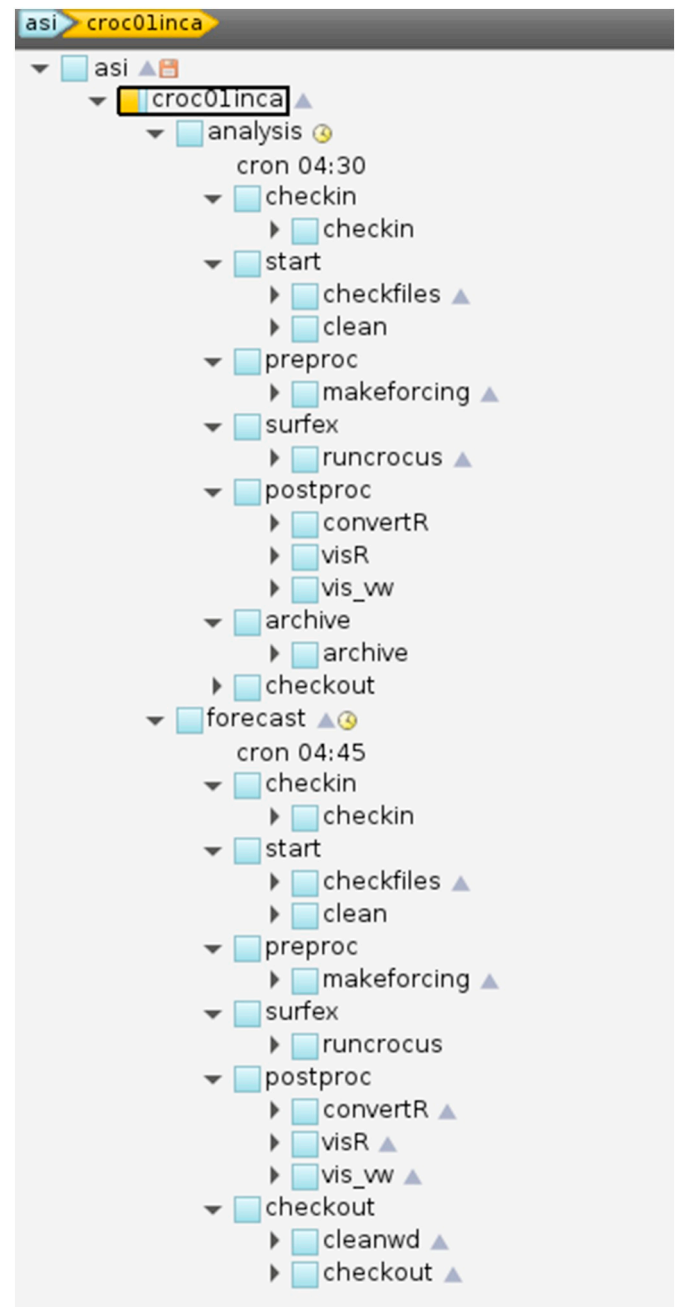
asi croc01inca

asi
croc01inca
analysis
cron 04:30
checkin
checkin
start
checkfiles
clean
preproc
makeforcing
surfex
runcrocus
postproc
convertR
visR
vis_vw
archive
archive
checkout
forecast
cron 04:45
checkin
checkin
start
checkfiles
clean
preproc
makeforcing
surfex
runcrocus
postproc
convertR
visR
vis_vw
checkout
cleanwd
checkout